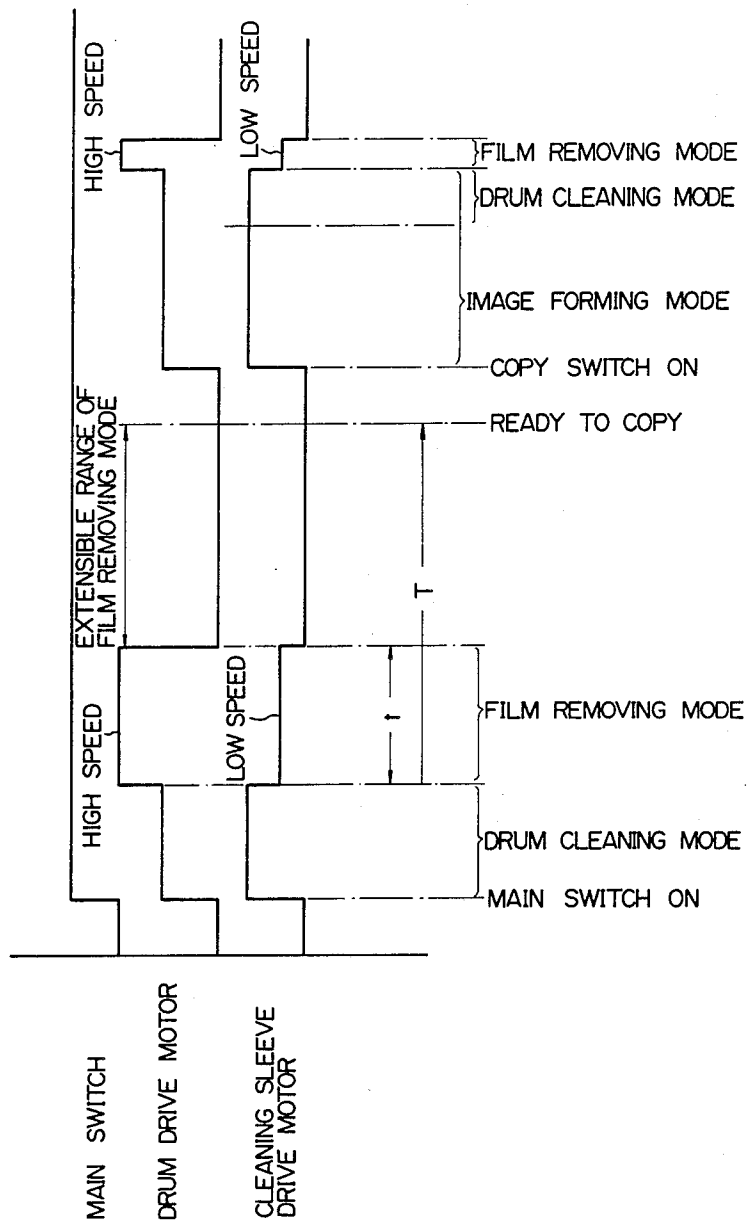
HIGH SPEED
LOW SPEED
FILM REMOVING MODE
DRUM CLEANING MODE
IMAGE FORMING MODE
COPY SWITCH ON
EXTENSIBLE RANGE OF FILM REMOVING MODE
READY TO COPY
T
t
HIGH SPEED
LOW SPEED
FILM REMOVING MODE
DRUM CLEANING MODE
MAIN SWITCH ON
MAIN SWITCH
DRUM DRIVE MOTOR
CLEANING SLEEVE DRIVE MOTOR